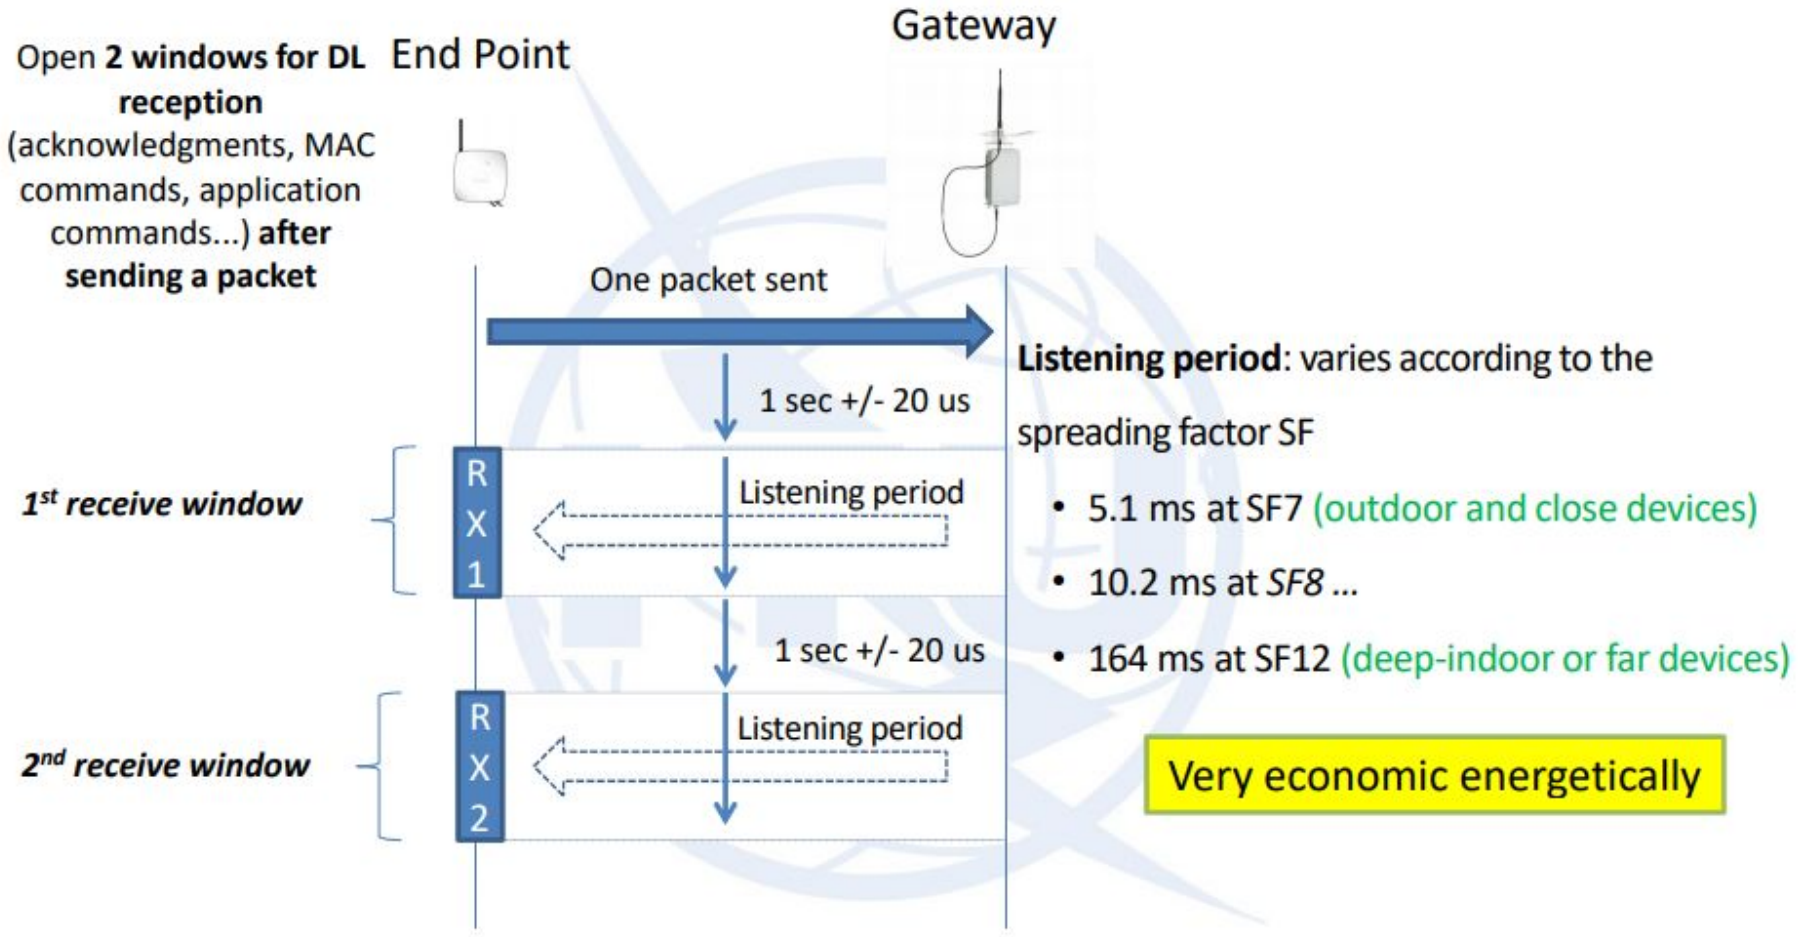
Open **2 windows for DL reception** (acknowledgments, MAC commands, application commands...) **after sending a packet**

End Point

Gateway

One packet sent

1 sec +/- 20 us

Listening period: varies according to the spreading factor SF

- 5.1 ms at SF7 (outdoor and close devices)
- 10.2 ms at SF8 ...
- 164 ms at SF12 (deep-indoor or far devices)

$1^{st}$ receive window

R X 1

Listening period

1 sec +/- 20 us

$2^{nd}$ receive window

R X 2

Listening period

Very economic energetically